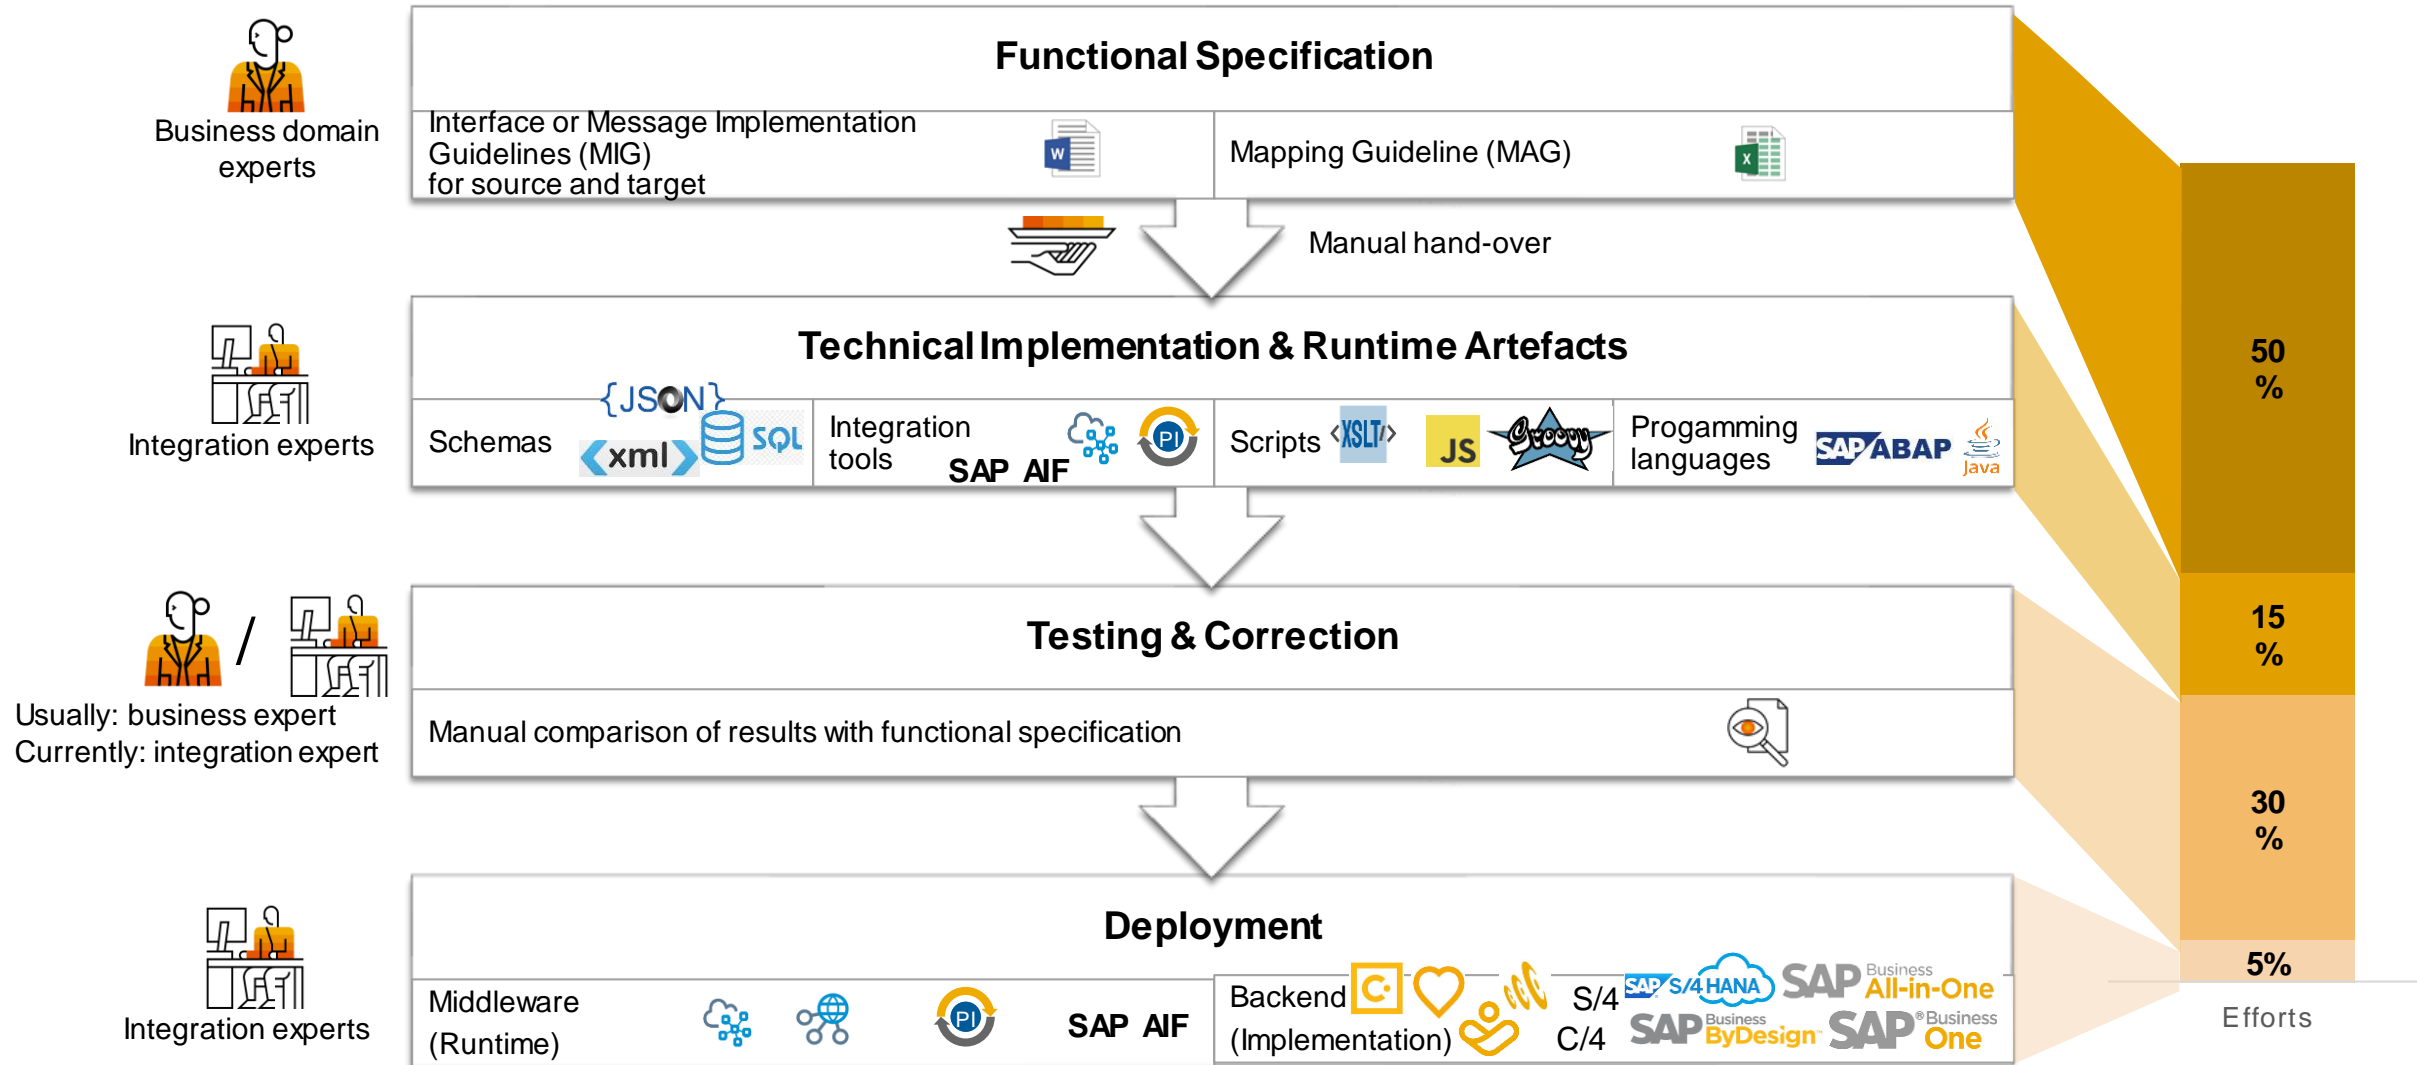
Business domain experts

Functional Specification

Interface or Message Implementation Guidelines (MIG) for source and target

Mapping Guideline (MAG)

Manual hand-over

Integration experts

Technical Implementation & Runtime Artefacts

Schemas {JSON} xml SQL

Integration tools SAP AIF PI

Scripts XSLT JS Groovy

Progamming languages SAP ABAP Java

/

Usually: business expert
Currently: integration expert

Testing & Correction

Manual comparison of results with functional specification

Integration experts

Deployment

Middleware (Runtime) PI SAP AIF

Backend (Implementation) S/4 C/4 SAP S/4HANA SAP Business All-in-One SAP Business ByDesign SAP Business One

50 %

15 %

30 %

5%

Efforts